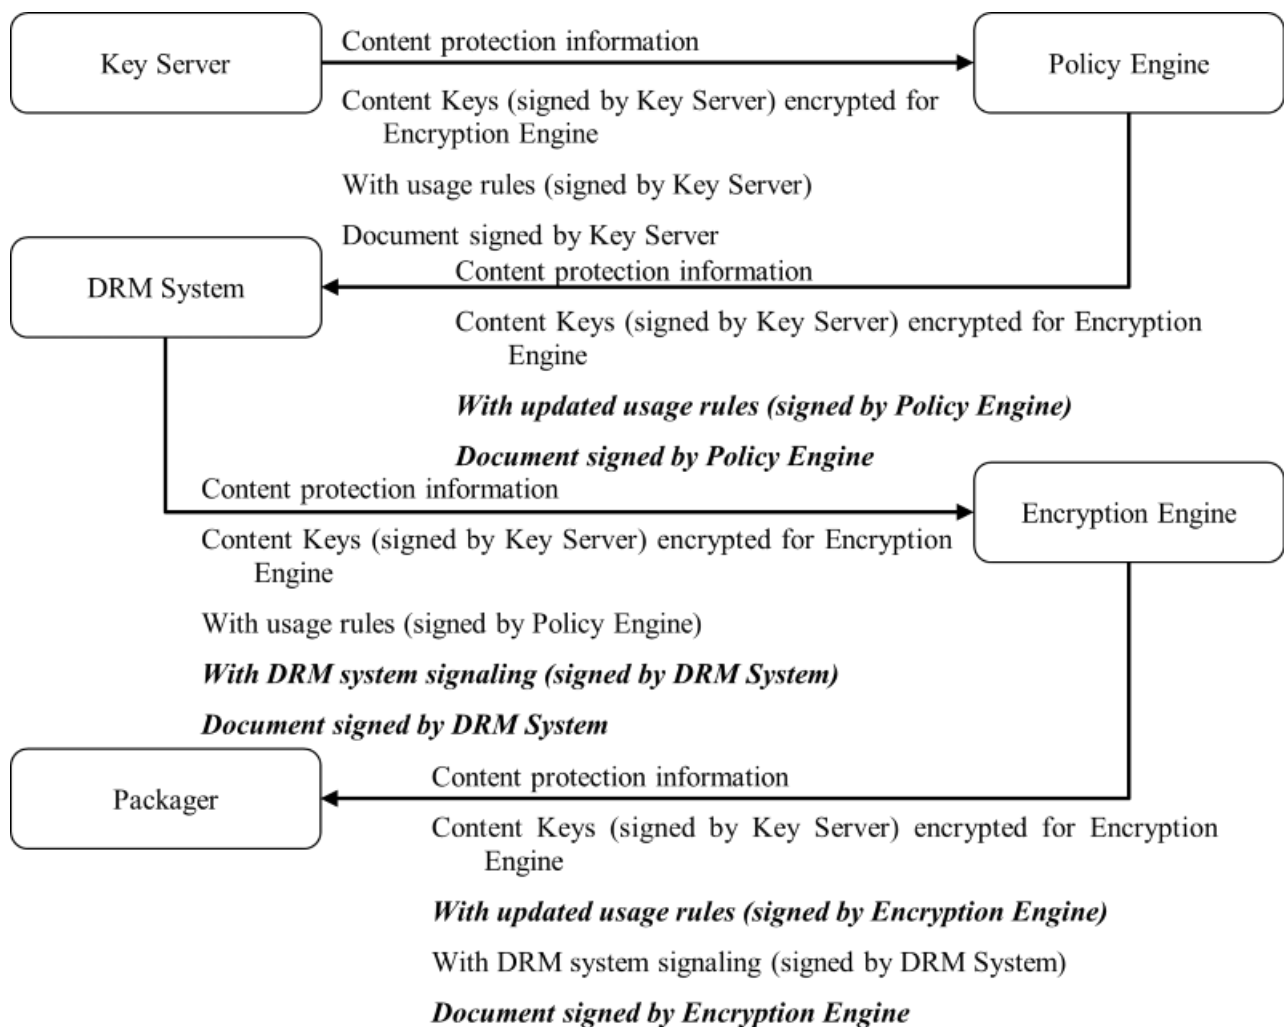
Key Server

Content protection information

Policy Engine

Content Keys (signed by Key Server) encrypted for Encryption Engine

With usage rules (signed by Key Server)

Document signed by Key Server

DRM System

Content protection information

Content Keys (signed by Key Server) encrypted for Encryption Engine

***With updated usage rules (signed by Policy Engine)***

***Document signed by Policy Engine***

Content protection information

Encryption Engine

Content Keys (signed by Key Server) encrypted for Encryption Engine

With usage rules (signed by Policy Engine)

***With DRM system signaling (signed by DRM System)***

***Document signed by DRM System***

Packager

Content protection information

Content Keys (signed by Key Server) encrypted for Encryption Engine

***With updated usage rules (signed by Encryption Engine)***

With DRM system signaling (signed by DRM System)

***Document signed by Encryption Engine***